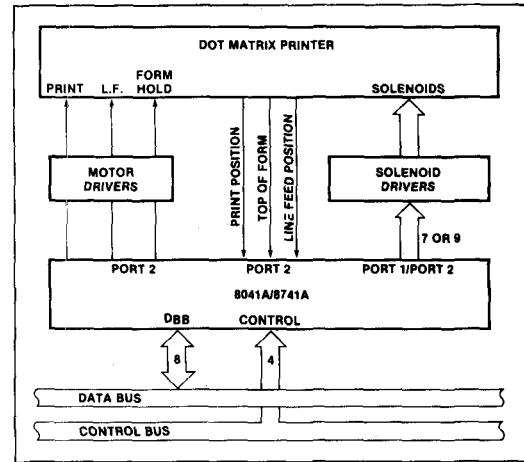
DOT MATRIX PRINTER

PRINT

L.F.

FORM HOLD

PRINT POSITION

TOP OF FORM

LINE FEED POSITION

SOLENOIDS

MOTOR DRIVERS

SOLENOID DRIVERS

7 OR 9

PORT 2

PORT 2

PORT 1/PORT 2

8041A/8741A

DBB

CONTROL

8

4

DATA BUS

CONTROL BUS